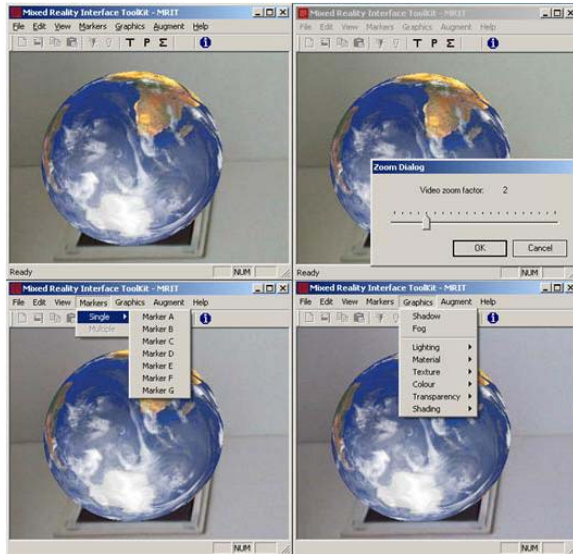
Mixed Reality Interface ToolKit - MRIT
File Edit View Markers Graphics Augment Help
T P Σ
Ready
NUM

Mixed Reality Interface ToolKit - MRIT
File Edit View Markers Graphics Augment Help
T P Σ
Zoom Dialog
Video zoom factor: 2
OK
Cancel
Ready
NUM

Mixed Reality Interface ToolKit - MRIT
File Edit View Markers Graphics Augment Help
Single
Multiple
Marker A
Marker B
Marker C
Marker D
Marker E
Marker F
Marker G
NUM

Mixed Reality Interface ToolKit - MRIT
File Edit View Markers Graphics Augment Help
Shadow
Fog
Lighting
Material
Texture
Colour
Transparency
Shading
NUM